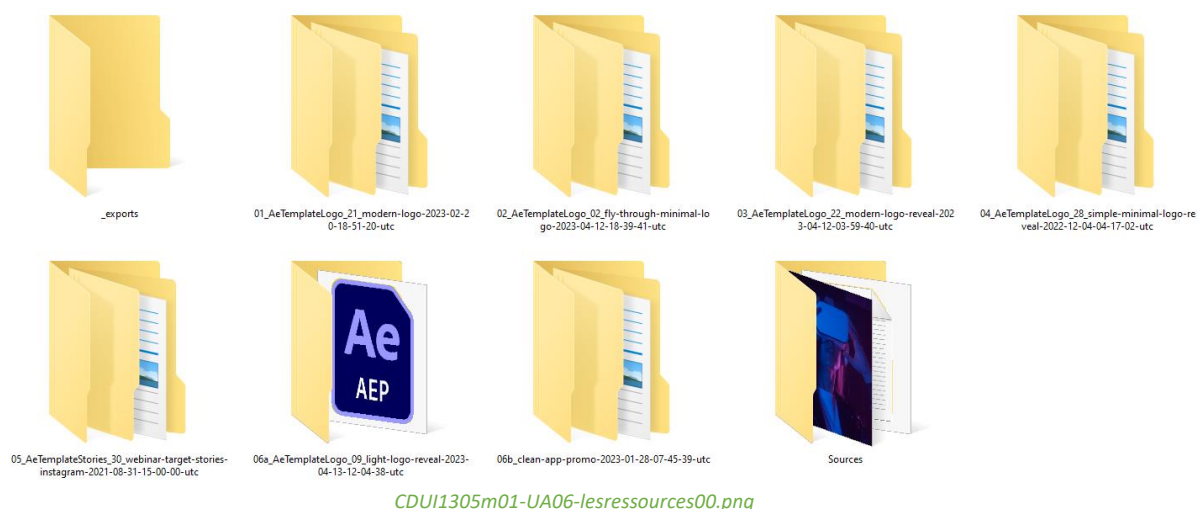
_exports

01_AeTemplateLogo_21_modern-logo-2023-02-20-18-51-20-utc

02_AeTemplateLogo_02_fly-through-minimal-logo-2023-04-12-18-39-41-utc

03_AeTemplateLogo_22_modern-logo-reveal-2023-04-12-03-59-40-utc

04_AeTemplateLogo_28_simple-minimal-logo-reveal-2022-12-04-04-17-02-utc

05_AeTemplateStories_30_webinar-target-stories-instagram-2021-08-31-15-00-00-utc

Ae
AEP

06a_AeTemplateLogo_09_light-logo-reveal-2023-04-13-12-04-38-utc

06b_clean-app-promo-2023-01-28-07-45-39-utc

Sources

CDUI1305m01-UA06-lesressources00.png